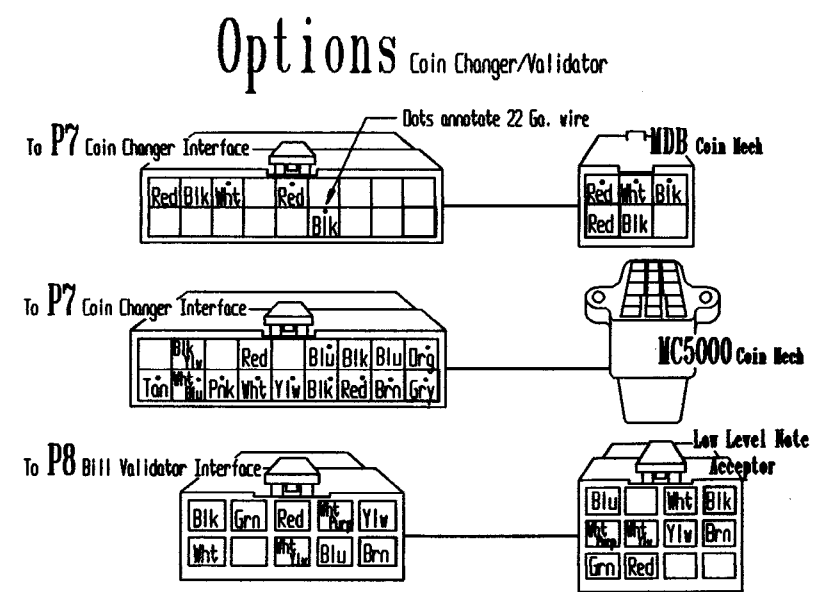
Options Coin Changer/Validator

Dots annotate 22 Ga. wire

To P7 Coin Changer Interface

| Red | Blk | Wht | | Red | | | | |
|---|---|---|---|---|---|---|---|---|
| | | | | | Blk | | | |

MDB Coin Mech

| Red | Wht | Blk |
|---|---|---|
| Red | Blk | |

To P7 Coin Changer Interface

| | Blk Ylw | | Red | | Blu | Blk | Blu | Org |
|---|---|---|---|---|---|---|---|---|
| Tan | Wht Blu | Pnk | Wht | Ylw | Blk | Red | Brn | Gry |

MC5000 Coin Mech

To P8 Bill Validator Interface

| Blk | Grn | Red | Wht Purp | Ylw |
|---|---|---|---|---|
| Wht | | Wht Ylw | Blu | Brn |

Low Level Note Acceptor

| Blu | | Wht | Blk |
|---|---|---|---|
| Wht Purp | Wht Ylw | Ylw | Brn |
| Grn | Red | | |